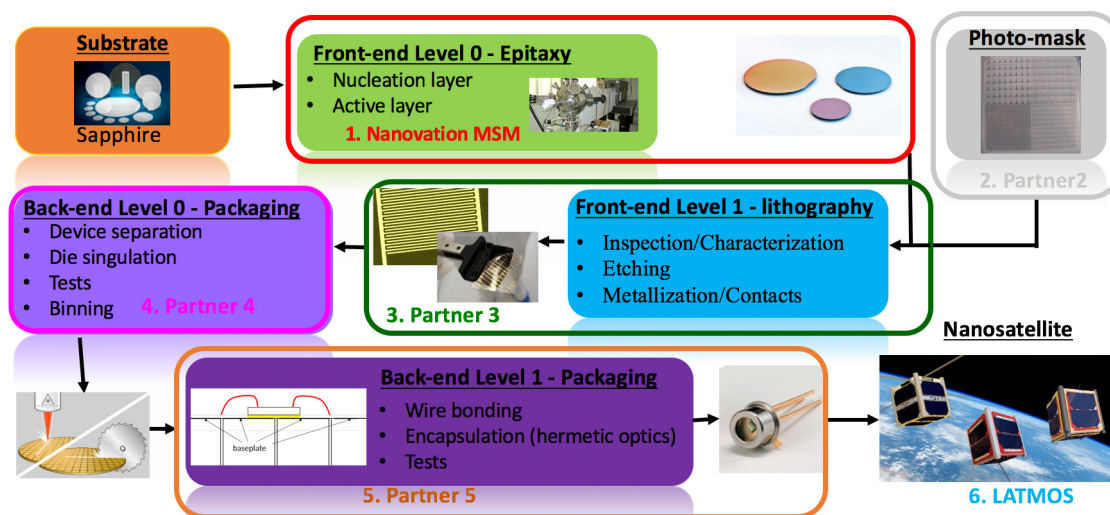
Substrate

Sapphire

Front-end Level 0 - Epitaxy

- Nucleation layer
- Active layer

1. Nanovation MSM

Photo-mask

2. Partner2

Back-end Level 0 - Packaging

- Device separation
- Die singulation
- Tests
- Binning

4. Partner 4

Front-end Level 1 - lithography

- Inspection/Characterization
- Etching
- Metallization/Contacts

3. Partner 3

Nanosatellite

Back-end Level 1 - Packaging

baseplate

- Wire bonding
- Encapsulation (hermetic optics)
- Tests

5. Partner 5

6. LATMOS